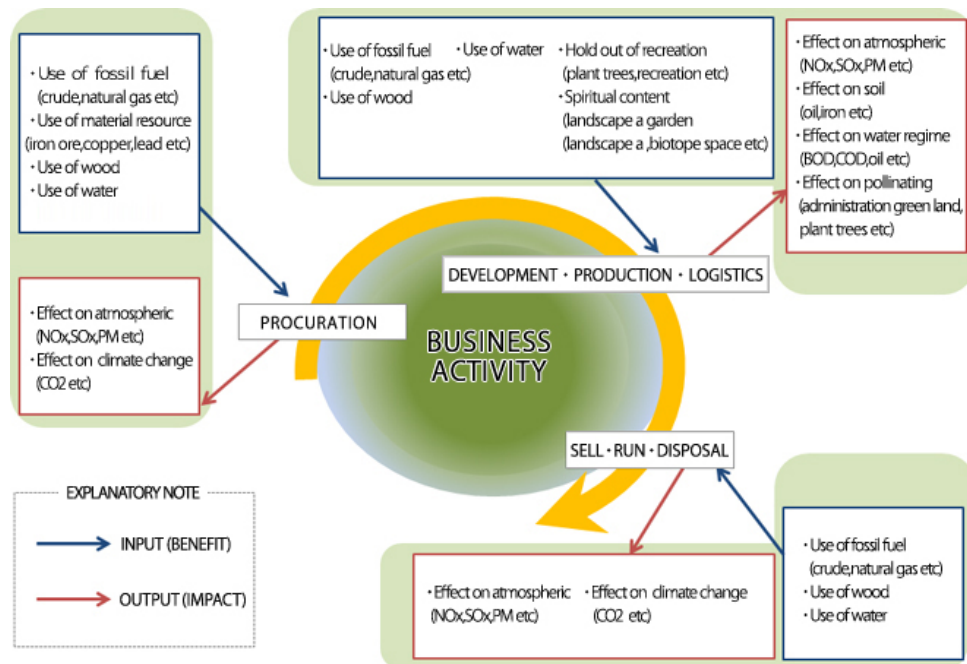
・Use of fossil fuel (crude,natural gas etc)
・Use of material resource (iron ore,copper,lead etc)
・Use of wood
・Use of water

・Use of fossil fuel (crude,natural gas etc)
・Use of water
・Use of wood
・Hold out of recreation (plant trees,recreation etc)
・Spiritual content (landscape a garden (landscape a ,biotope space etc)

・Effect on atmospheric (NOx,SOx,PM etc)
・Effect on soil (oil,iron etc)
・Effect on water regime (BOD,COD,oil etc)
・Effect on pollinating (administration green land, plant trees etc)

DEVELOPMENT・PRODUCTION・LOGISTICS

・Effect on atmospheric (NOx,SOx,PM etc)
・Effect on climate change (CO2 etc)

PROCURATION

BUSINESS ACTIVITY

SELL・RUN・DISPOSAL

EXPLANATORY NOTE
INPUT (BENEFIT)
OUTPUT (IMPACT)

・Effect on atmospheric (NOx,SOx,PM etc)
・Effect on climate change (CO2 etc)

・Use of fossil fuel (crude,natural gas etc)
・Use of wood
・Use of water